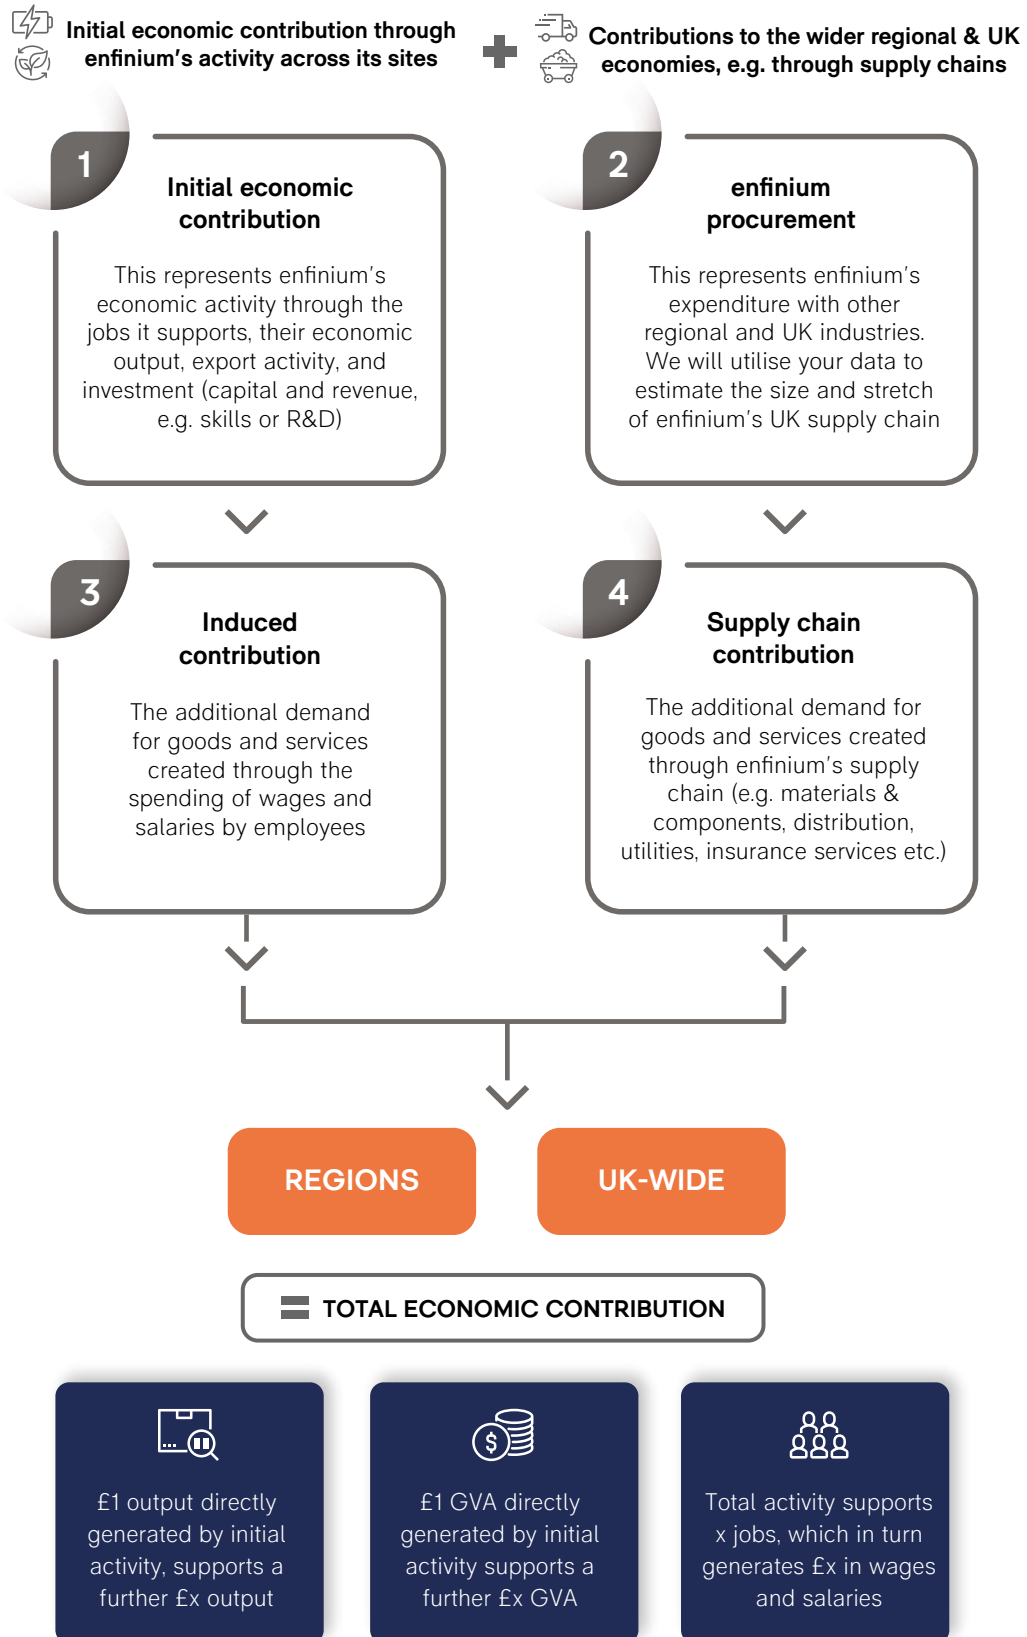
Initial economic contribution through enfinium's activity across its sites

Contributions to the wider regional & UK economies, e.g. through supply chains

1

Initial economic contribution

This represents enfinium's economic activity through the jobs it supports, their economic output, export activity, and investment (capital and revenue, e.g. skills or R&D)

2

enfinium procurement

This represents enfinium's expenditure with other regional and UK industries. We will utilise your data to estimate the size and stretch of enfinium's UK supply chain

3

Induced contribution

The additional demand for goods and services created through the spending of wages and salaries by employees

4

Supply chain contribution

The additional demand for goods and services created through enfinium's supply chain (e.g. materials & components, distribution, utilities, insurance services etc.)

REGIONS

UK-WIDE

TOTAL ECONOMIC CONTRIBUTION

£1 output directly generated by initial activity, supports a further £x output

£1 GVA directly generated by initial activity supports a further £x GVA

Total activity supports x jobs, which in turn generates £x in wages and salaries